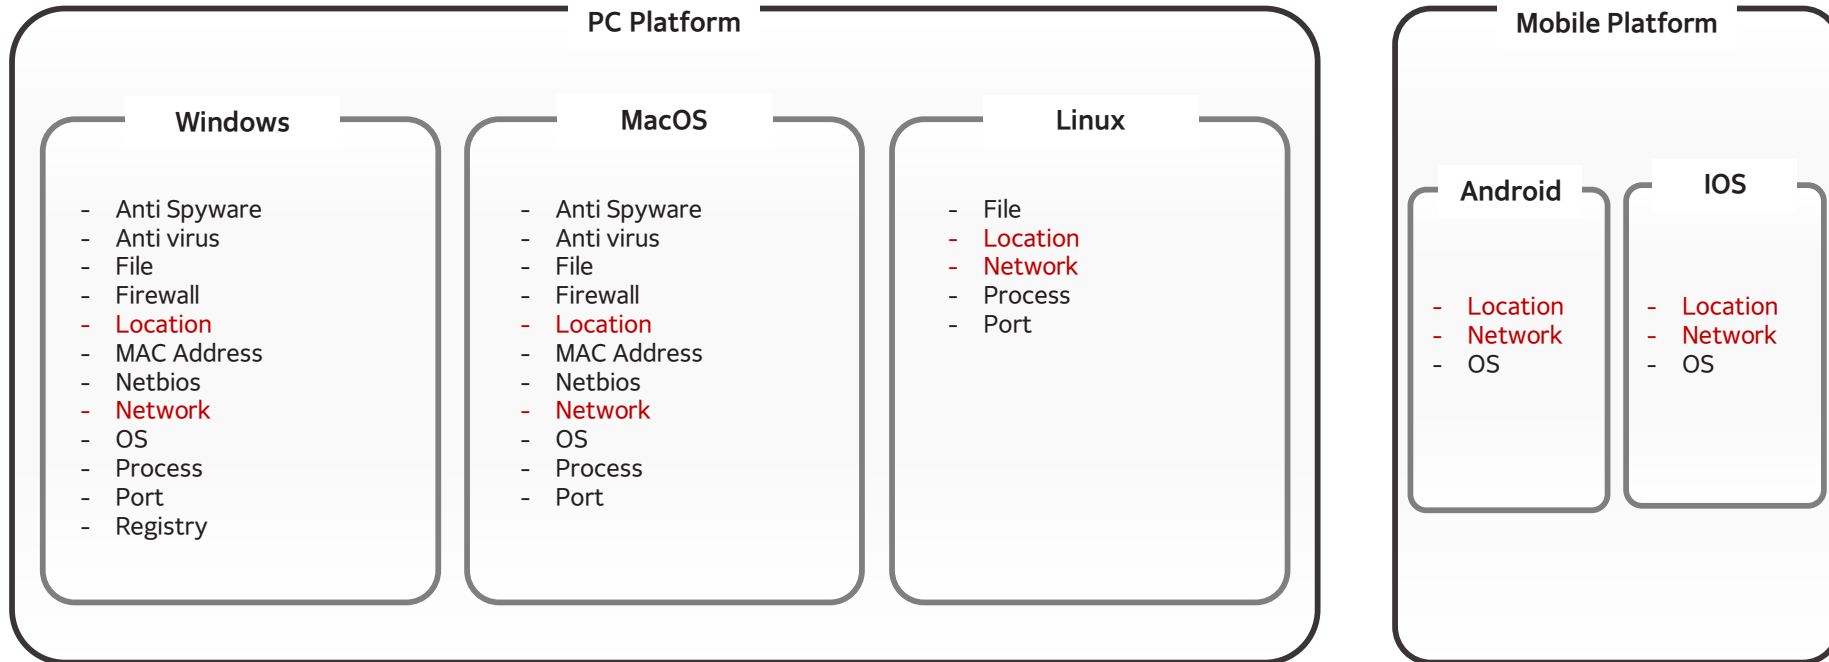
PC Platform

Windows

- Anti Spyware
- Anti virus
- File
- Firewall
- Location
- MAC Address
- Netbios
- Network
- OS
- Process
- Port
- Registry

MacOS

- Anti Spyware
- Anti virus
- File
- Firewall
- Location
- MAC Address
- Netbios
- Network
- OS
- Process
- Port

Linux

- File
- Location
- Network
- Process
- Port

Mobile Platform

Android

- Location
- Network
- OS

IOS

- Location
- Network
- OS